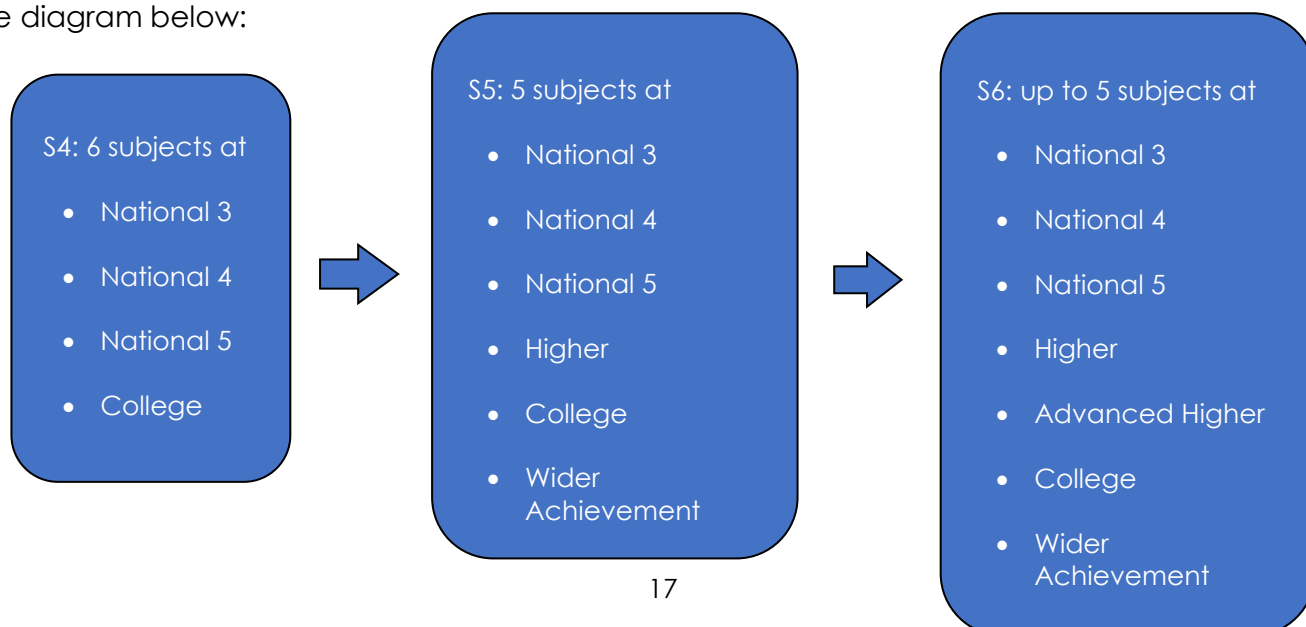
e diagram below:

S4: 6 subjects at

- National 3
- National 4
- National 5
- College

S5: 5 subjects at

- National 3
- National 4
- National 5
- Higher
- College
- Wider Achievement

S6: up to 5 subjects at

- National 3
- National 4
- National 5
- Higher
- Advanced Higher
- College
- Wider Achievement

17